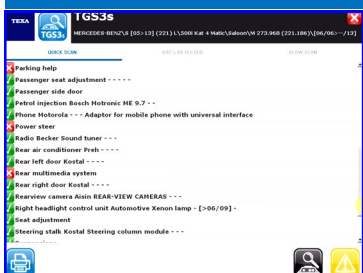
TEXA
TGS3s
TGS3s
MERCEDES-BENZ\S [05>13] (221) L\500i Kat 4 Matic\Saloon\M 273.968 (221.186)\[06/06>-/13]
QUICK SCAN
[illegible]
SLOW SCAN
Parking help
Passenger seat adjustment - - - - -
Passenger side door
Petrol injection Bosch Motronic ME 9.7 - -
Phone Motorola - - - Adaptor for mobile phone with universal interface
Power steer
Radio Becker Sound tuner - - -
Rear air conditioner Preh - - - -
Rear left door Kostal - - - -
Rear multimedia system
Rear right door Kostal - - - -
Rearview camera Aisin REAR-VIEW CAMERAS - - -
Right headlight control unit Automotive Xenon lamp - [>06/09] -
Seat adjustment
Steering stalk Kostal Steering column module - - -
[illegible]